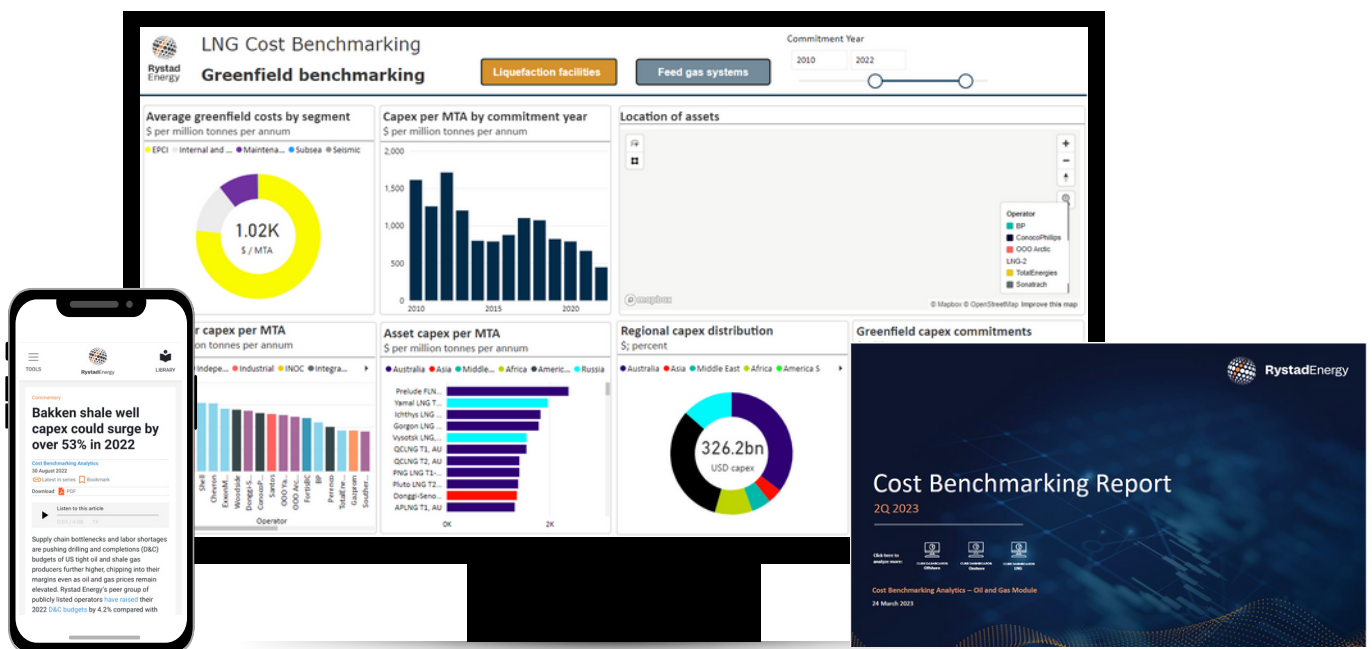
Rystad Energy

LNG Cost Benchmarking

Greenfield benchmarking

Liquefaction facilities

Feed gas systems

Commitment Year

2010

2022

Average greenfield costs by segment
$ per million tonnes per annum

EPCI · Internal and ... · Maintena... · Subsea · Seismic

1.02K
$ / MTA

Capex per MTA by commitment year
$ per million tonnes per annum

2,000
1,500
1,000
500
0

2010 2015 2020

Location of assets

Operator
BP
ConocoPhillips
OOO Arctic LNG-2
TotalEnergies
Sonatrach

© Mapbox © OpenStreetMap Improve this map

mapbox

r capex per MTA
ion tonnes per annum

Indepe... · Industrial · INOC · Integra...

Shell
Chevron
ExxonM...
Woodsid...
Dongg-S...
ConocoP...
Santos
OOO Ya...
OOO Arc...
ForaIC
BP
Perenco
TotalEne...
Gazprom
Souther...

Operator

Asset capex per MTA
$ per million tonnes per annum

Australia · Asia · Middle... · Africa · Americ... · Russia

Prelude FLN...
Yamal LNG T...
Ichthys LNG ...
Gorgon LNG ...
Vysotsk LNG...
QCLNG T1, AU
QCLNG T2, AU
PNG LNG T1-...
Pluto LNG T1...
Donggi-Seno...
APLNG T1, AU

0K 2K

Regional capex distribution
$; percent

Australia · Asia · Middle East · Africa · America S

326.2bn
USD capex

Greenfield capex commitments

TOOLS

RystadEnergy

LIBRARY

Commentary

Bakken shale well capex could surge by over 53% in 2022

Cost Benchmarking Analytics
30 August 2022

Latest in series Bookmark

Download PDF

Listen to this article

Supply chain bottlenecks and labor shortages are pushing drilling and completions (D&C) budgets of US tight oil and shale gas producers further higher, chipping into their margins even as oil and gas prices remain elevated. Rystad Energy's peer group of publicly listed operators have raised their 2022 D&C budgets by 4.2% compared with

RystadEnergy

Cost Benchmarking Report

2Q 2023

Click here to analyze more:

Offshore

Onshore

LNG

Cost Benchmarking Analytics – Oil and Gas Module

24 March 2023